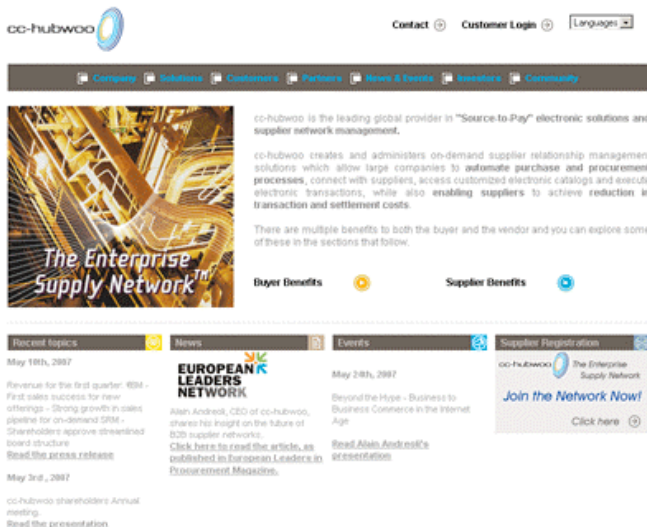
cc-hubwoo

Contact Customer Login Languages

Company Solutions Customers Partners News & Events Investors Community

The Enterprise Supply Network™

cc-hubwoo is the leading global provider in "Source-to-Pay" electronic solutions and supplier network management.

cc-hubwoo creates and administers on-demand supplier relationship management solutions which allow large companies to automate purchase and procurement processes, connect with suppliers, access customized electronic catalogs and execute electronic transactions, while also enabling suppliers to achieve reduction in transaction and settlement costs.

There are multiple benefits to both the buyer and the vendor and you can explore some of these in the sections that follow.

Buyer Benefits

Supplier Benefits

Recent topics

May 10th, 2007

Revenue for the first quarter: RBM - First sales success for new offerings - Strong growth in sales pipeline for on-demand SRM - Shareholders approve streamlined board structure

Read the press release

May 3rd , 2007

cc-hubwoo shareholders Annual meeting.

Read the presentation

News

EUROPEAN LEADERS NETWORK

Alain Andreoli, CEO of cc-hubwoo, shares his insight on the future of B2B supplier networks.

Click here to read the article, as published in European Leaders in Procurement Magazine.

Events

May 24th, 2007

Beyond the Hype - Business to Business Commerce in the Internet Age

Read Alain Andreoli's presentation

Supplier Registration

cc-hubwoo The Enterprise Supply Network

Join the Network Now!

Click here